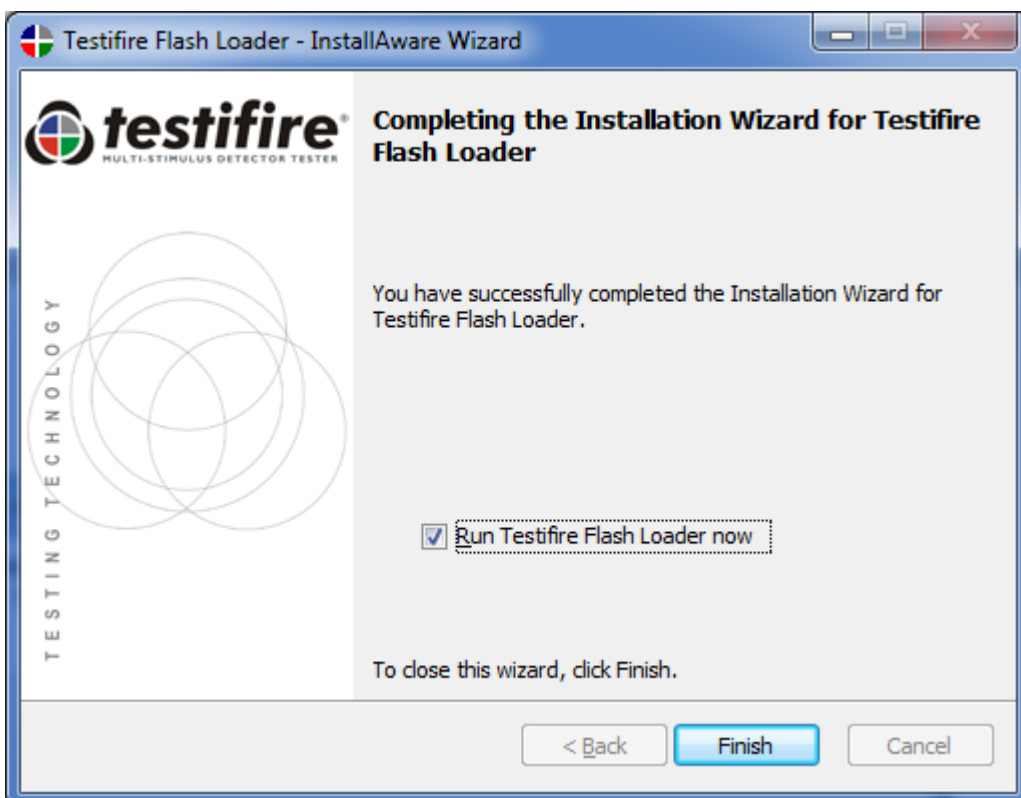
Testifire Flash Loader - InstallAware Wizard

testifire®
MULTI-STIMULUS DETECTOR TESTER

TESTING TECHNOLOGY

Completing the Installation Wizard for Testifire Flash Loader

You have successfully completed the Installation Wizard for Testifire Flash Loader.

Run Testifire Flash Loader now

To close this wizard, click Finish.

< Back
Finish
Cancel